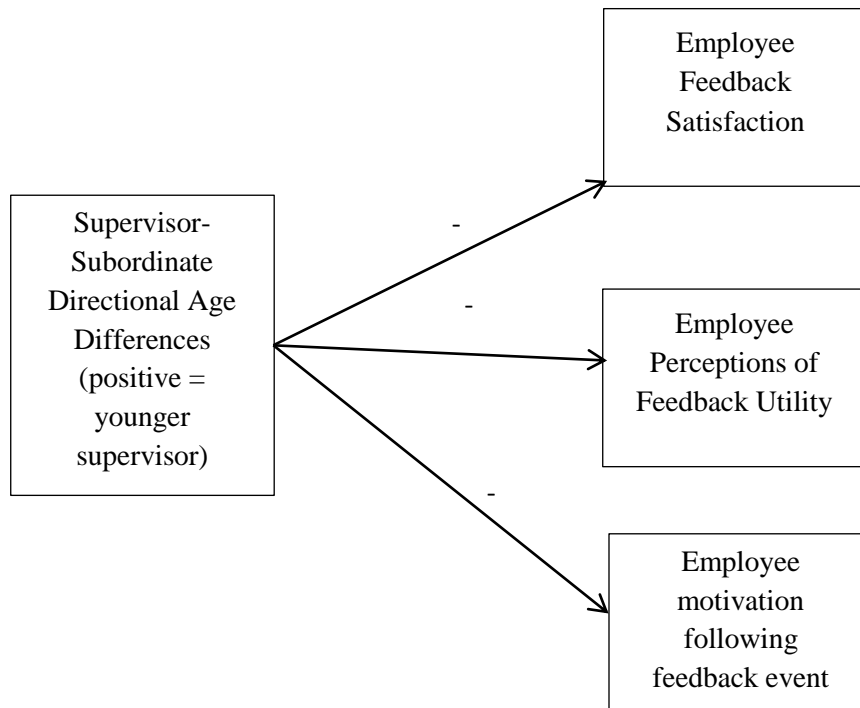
Supervisor-Subordinate Directional Age Differences (positive = younger supervisor)

-

Employee Feedback Satisfaction

-

Employee Perceptions of Feedback Utility

-

Employee motivation following feedback event